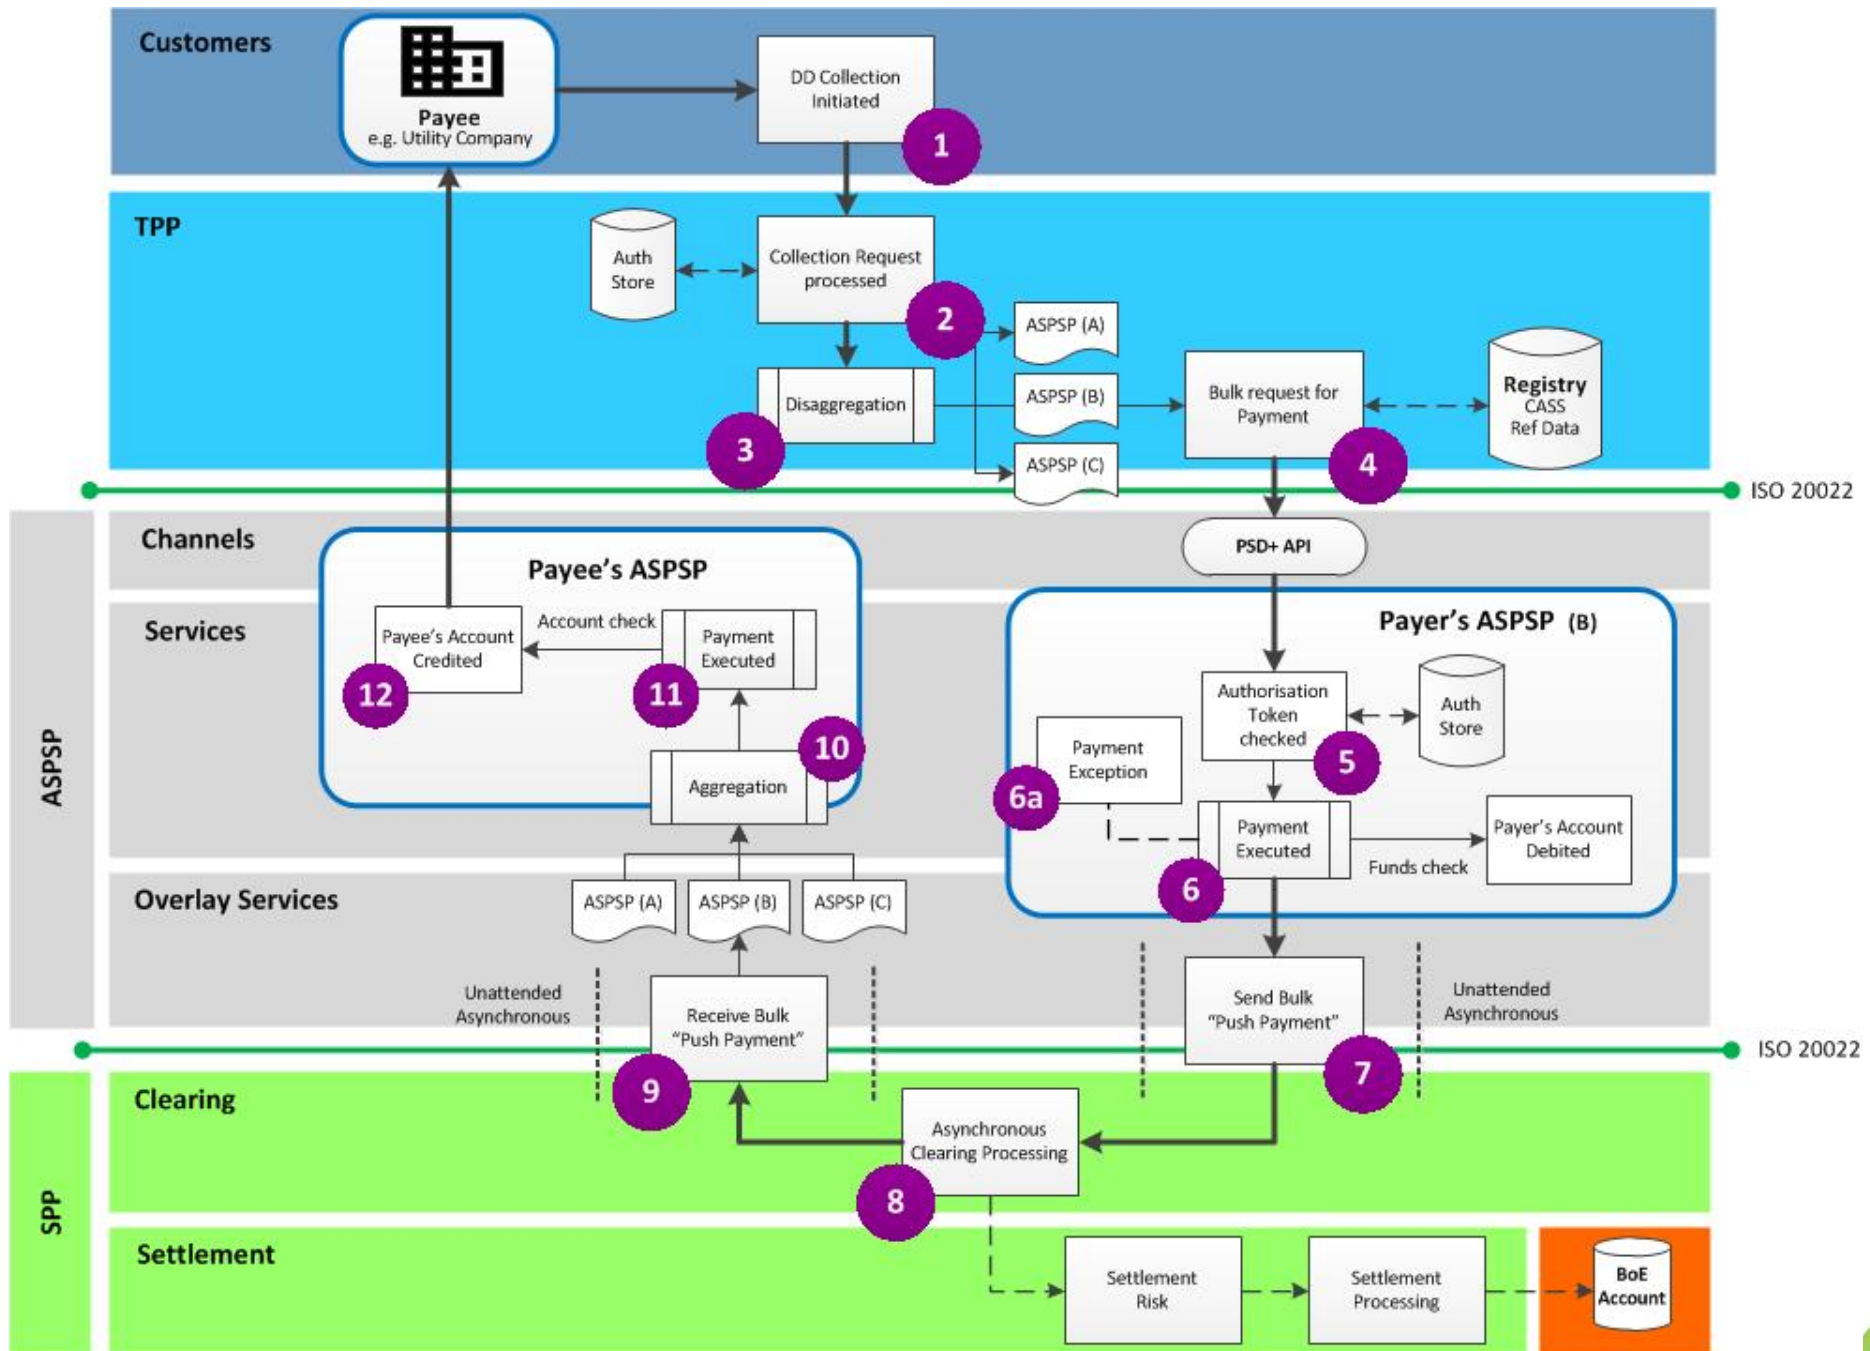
Customers

Payee
e.g. Utility Company

DD Collection Initiated

1

TPP

Auth Store

Collection Request processed

2

ASPSP (A)

ASPSP (B)

ASPSP (C)

Disaggregation

3

Bulk request for Payment

4

Registry
CASS
Ref Data

ISO 20022

ASPSP

Channels

Payee's ASPSP

PSD+ API

Services

Payee's Account Credited

Account check

Payment Executed

12

11

10

Aggregation

Payer's ASPSP (B)

Authorisation Token checked

Auth Store

5

Payment Exception

6a

Payment Executed

Payer's Account Debited

Funds check

6

Overlay Services

ASPSP (A)

ASPSP (B)

ASPSP (C)

Unattended Asynchronous

Receive Bulk "Push Payment"

Send Bulk "Push Payment"

Unattended Asynchronous

ISO 20022

9

7

SPP

Clearing

Asynchronous Clearing Processing

8

Settlement

Settlement Risk

Settlement Processing

BoE Account